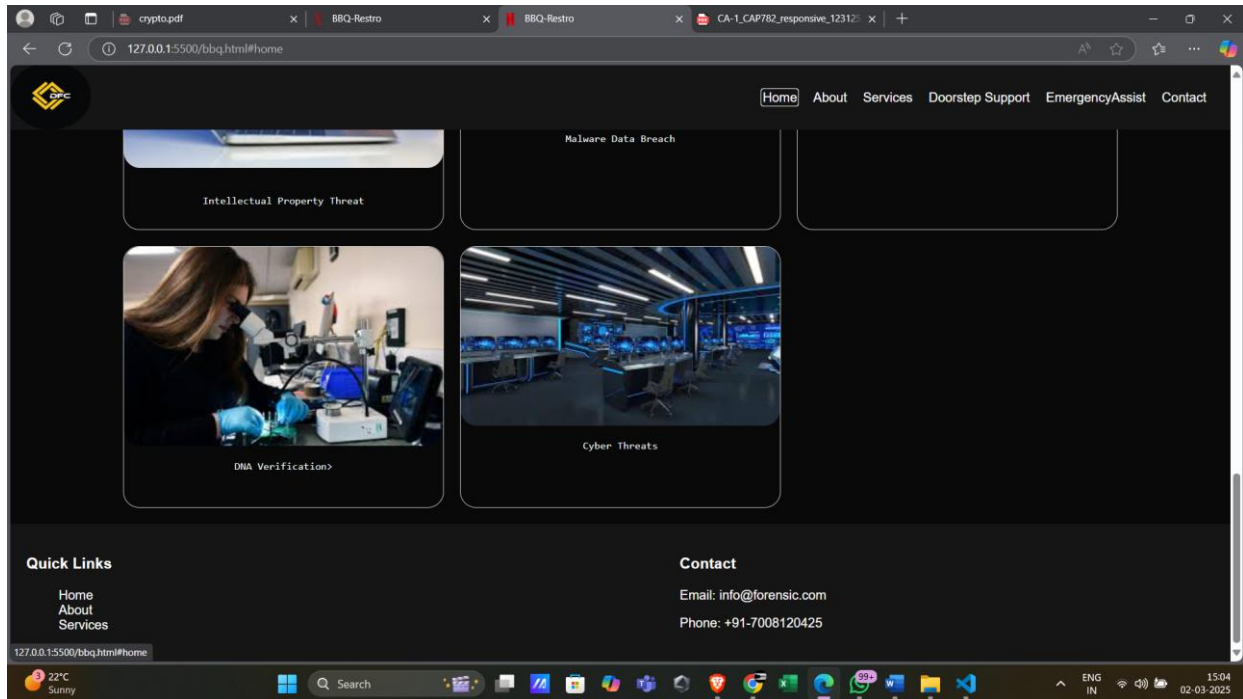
crypto.pdf
BBQ-Restro
BBQ-Restro
CA-1_CAP782_responsive_12312
127.0.0.1:5500/bbq.html#home

DFC

Home About Services Doorstep Support EmergencyAssist Contact

Malware Data Breach

Intellectual Property Threat

DNA Verification>

Cyber Threats

Quick Links

Home
About
Services

Contact

Email: info@forensic.com

Phone: +91-7008120425

127.0.0.1:5500/bbq.html#home

22°C
Sunny
Search
99+
ENG
IN
15:04
02-03-2025